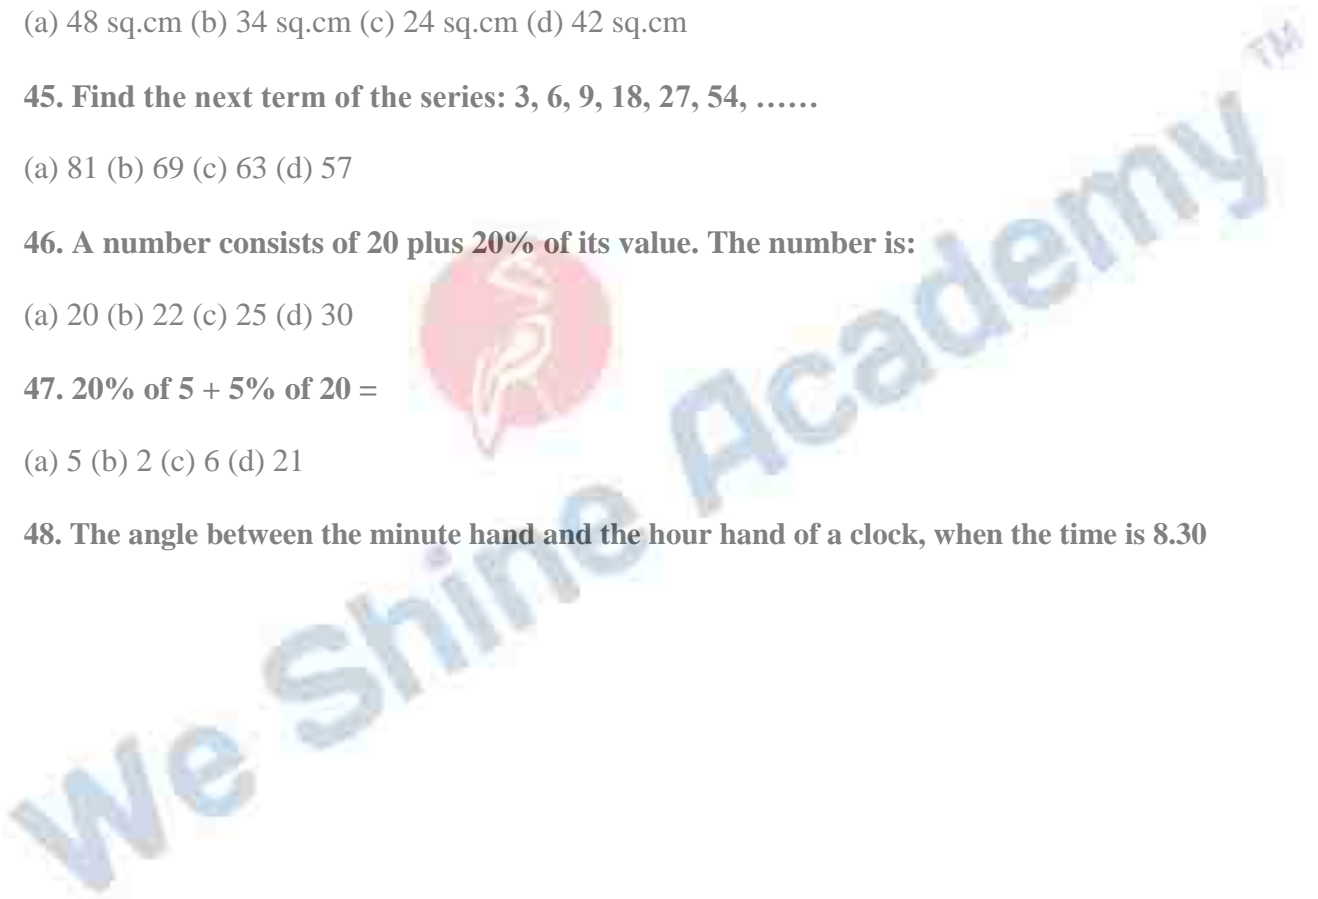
(a) 48 sq.cm (b) 34 sq.cm (c) 24 sq.cm (d) 42 sq.cm

45. Find the next term of the series: 3, 6, 9, 18, 27, 54, ……

(a) 81 (b) 69 (c) 63 (d) 57

46. A number consists of 20 plus 20% of its value. The number is:

(a) 20 (b) 22 (c) 25 (d) 30

47. 20% of 5 + 5% of 20 =

(a) 5 (b) 2 (c) 6 (d) 21

48. The angle between the minute hand and the hour hand of a clock, when the time is 8.30

We Shine Academy TM